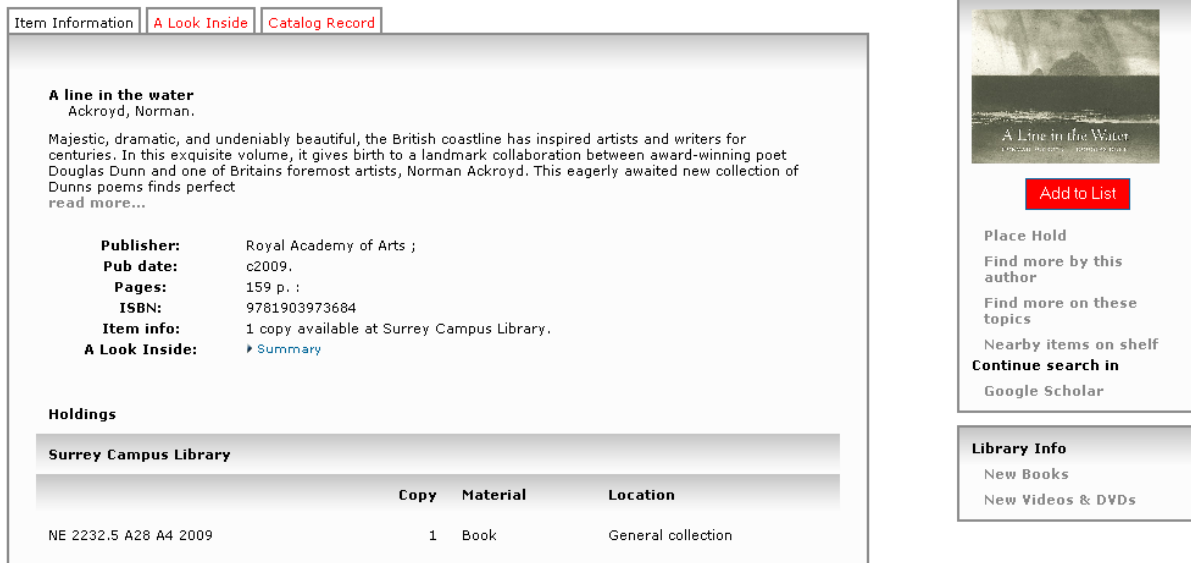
Item Information | A Look Inside | Catalog Record

A line in the water
Ackroyd, Norman.

Majestic, dramatic, and undeniably beautiful, the British coastline has inspired artists and writers for centuries. In this exquisite volume, it gives birth to a landmark collaboration between award-winning poet Douglas Dunn and one of Britains foremost artists, Norman Ackroyd. This eagerly awaited new collection of Dunns poems finds perfect
read more...

| | |
|---|---|
| Publisher: | Royal Academy of Arts ; |
| Pub date: | c2009. |
| Pages: | 159 p. : |
| ISBN: | 9781903973684 |
| Item info: | 1 copy available at Surrey Campus Library. |
| A Look Inside: | Summary |

Holdings

Surrey Campus Library

| | Copy | Material | Location |
|---|---|---|---|
| NE 2232.5 A28 A4 2009 | 1 | Book | General collection |

A Line in the Water

Add to List

Place Hold
Find more by this author
Find more on these topics
Nearby items on shelf
Continue search in
Google Scholar

Library Info
New Books
New Videos & DVDs